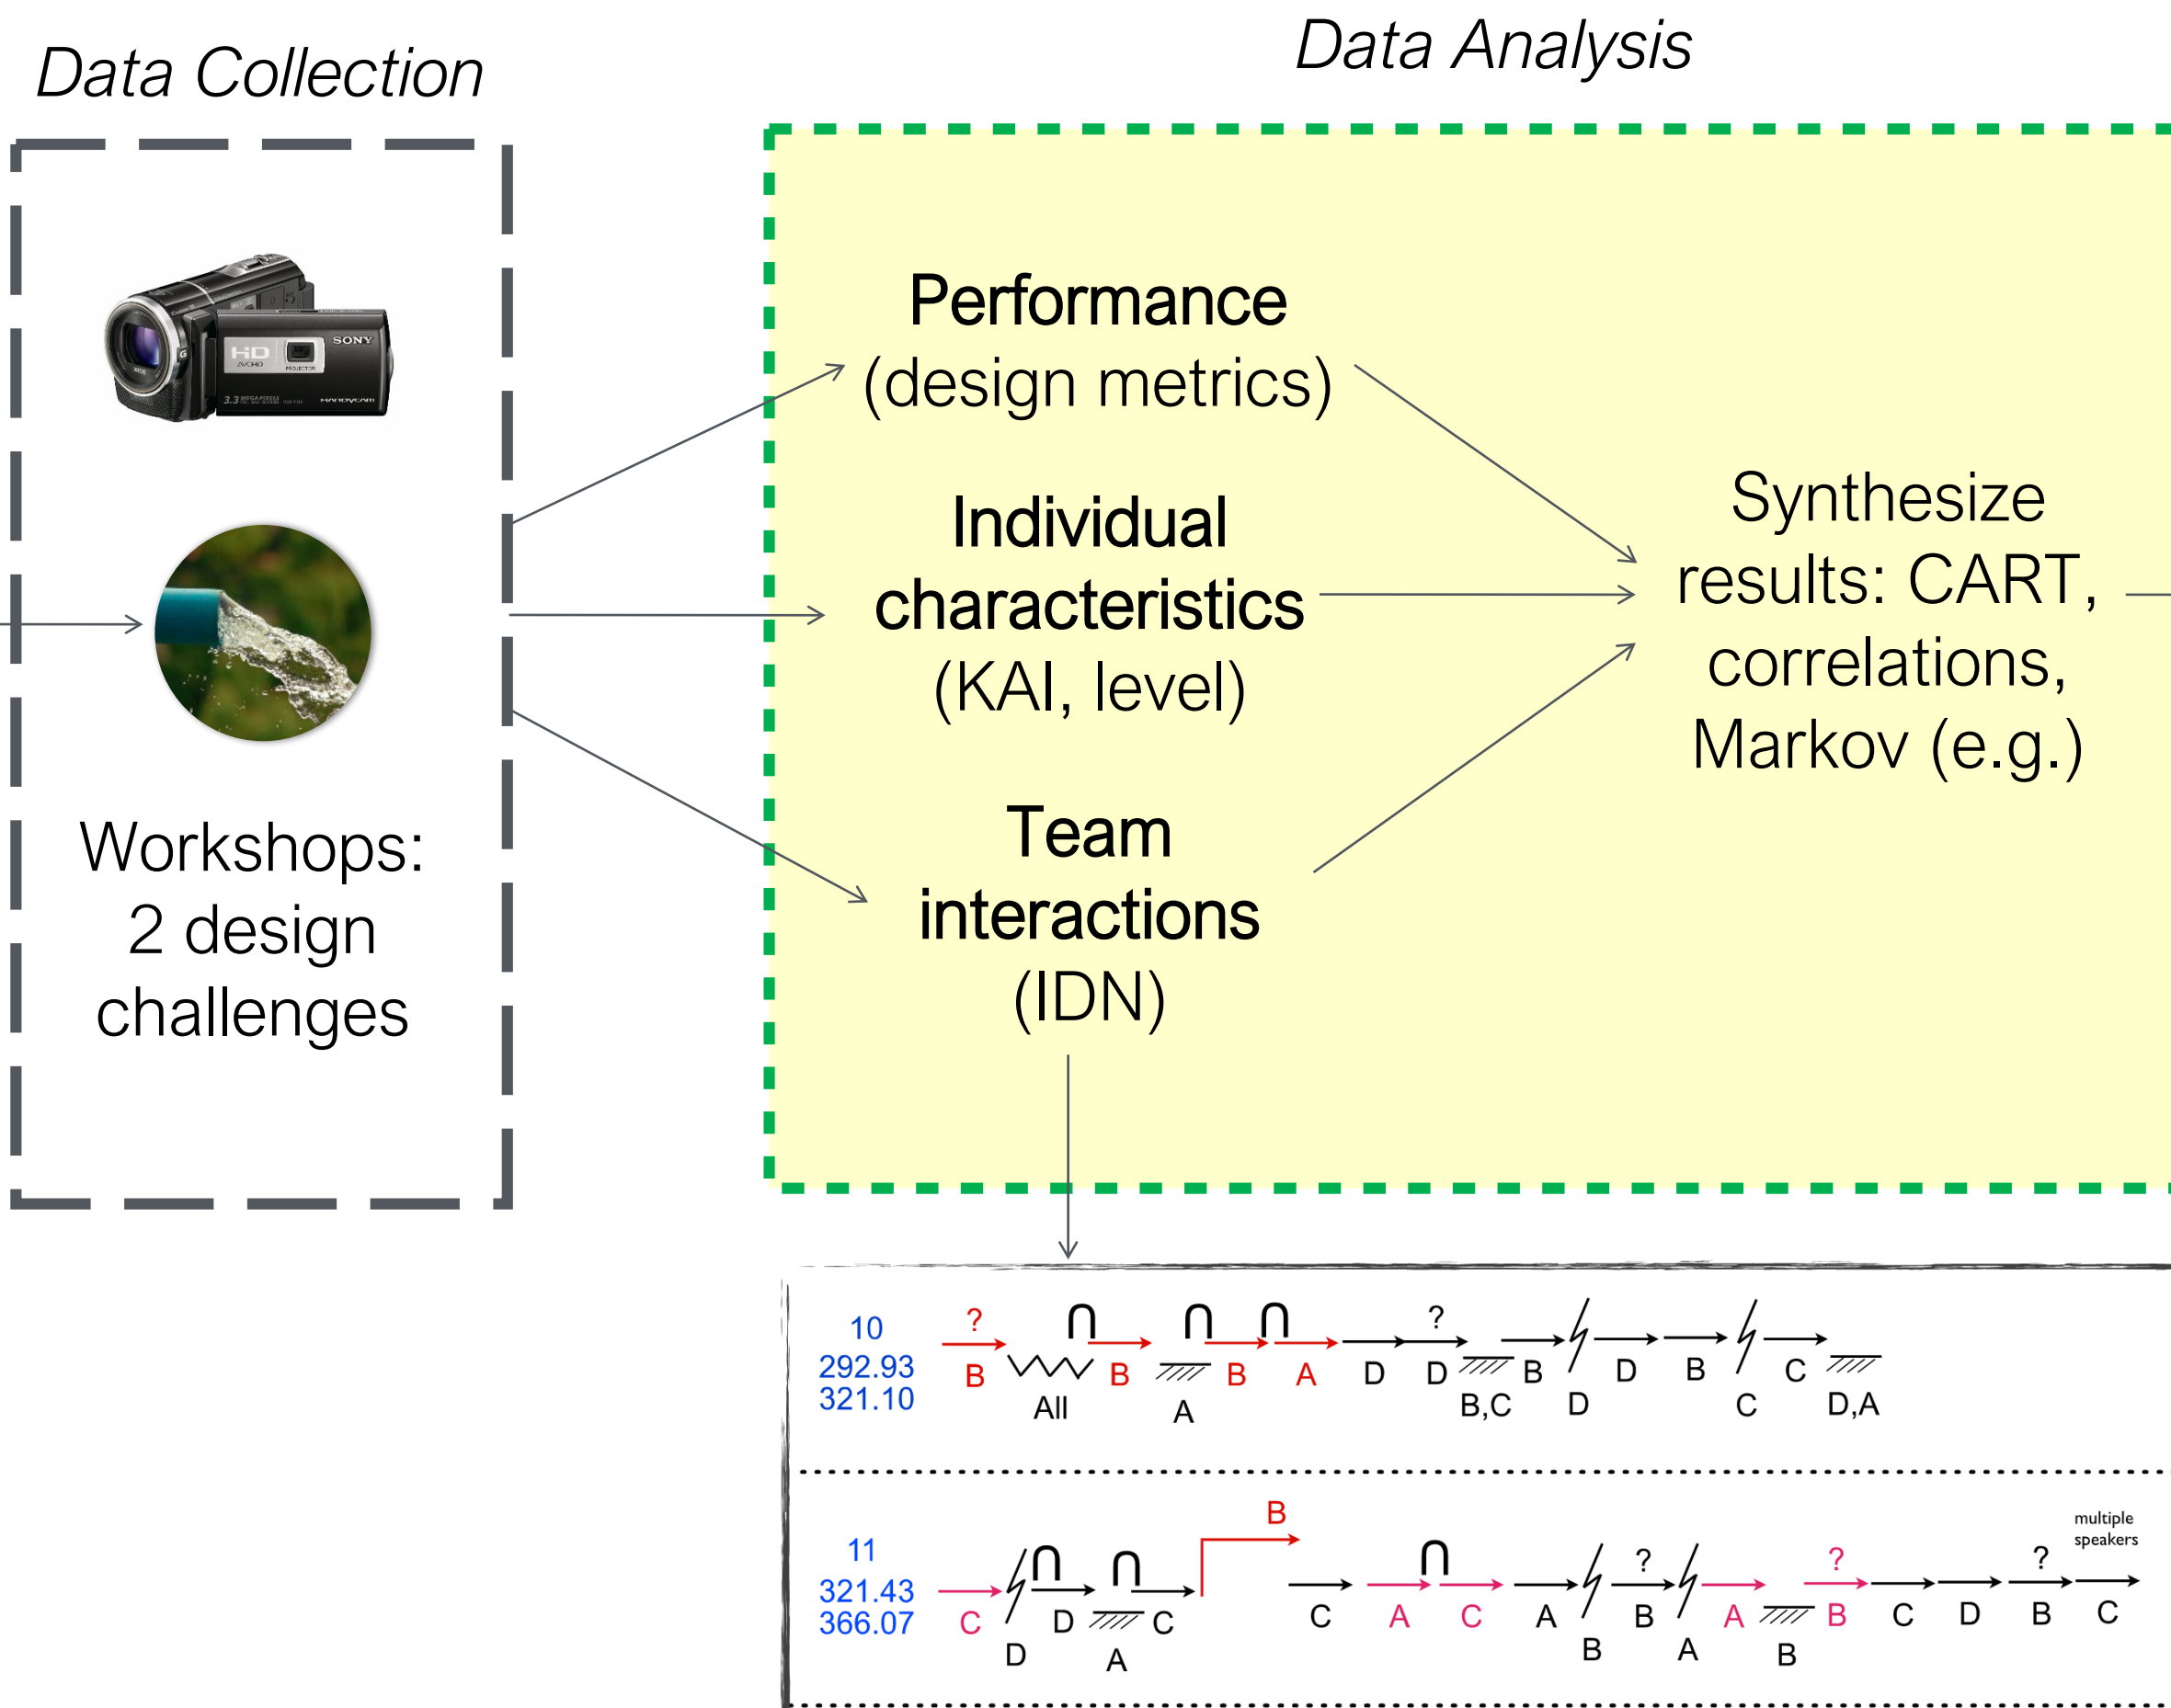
Data Collection

Data Analysis

HD SONY

Workshops: 2 design challenges

Performance (design metrics)

Individual characteristics (KAI, level)

Team interactions (IDN)

Synthesize results: CART, correlations, Markov (e.g.)

10
292.93
321.10

? B All B A B A D ? D B,C B D D B C C D,A

11
321.43
366.07

C D D A C B C A C A B ? B A A B ? B C D ? B C

multiple speakers